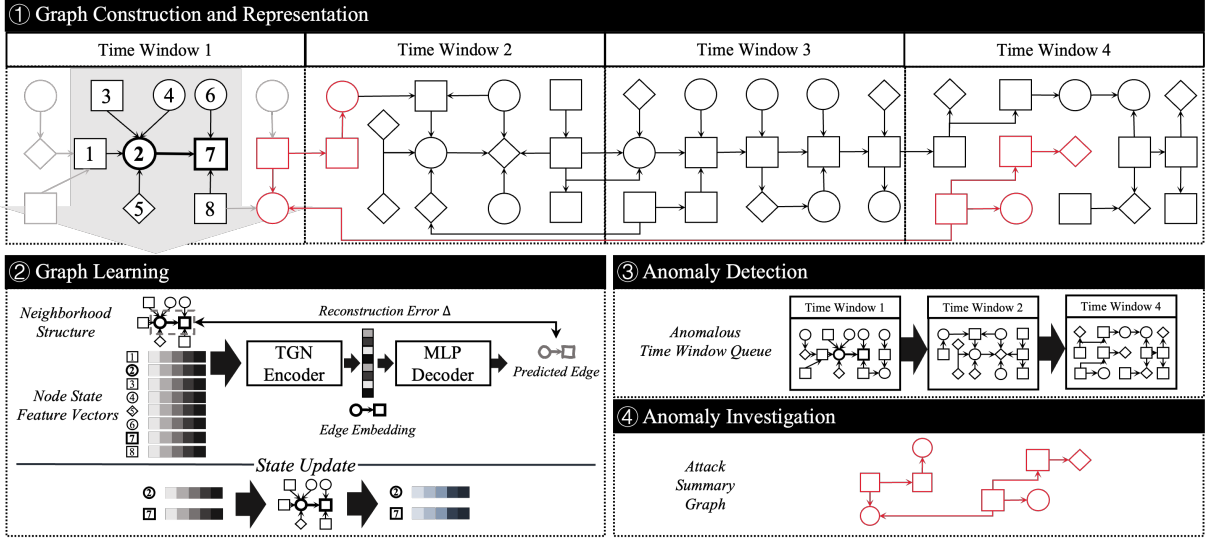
① Graph Construction and Representation

Time Window 1

Time Window 2

Time Window 3

Time Window 4

3 4 6

1 2 7

5 8

② Graph Learning

Neighborhood Structure

Reconstruction Error Δ

Node State Feature Vectors

1 2 3 4 5 6 7 8

TGN Encoder

MLP Decoder

Predicted Edge

Edge Embedding

State Update

2

7

2

7

③ Anomaly Detection

Anomalous Time Window Queue

Time Window 1

Time Window 2

Time Window 4

④ Anomaly Investigation

Attack Summary Graph